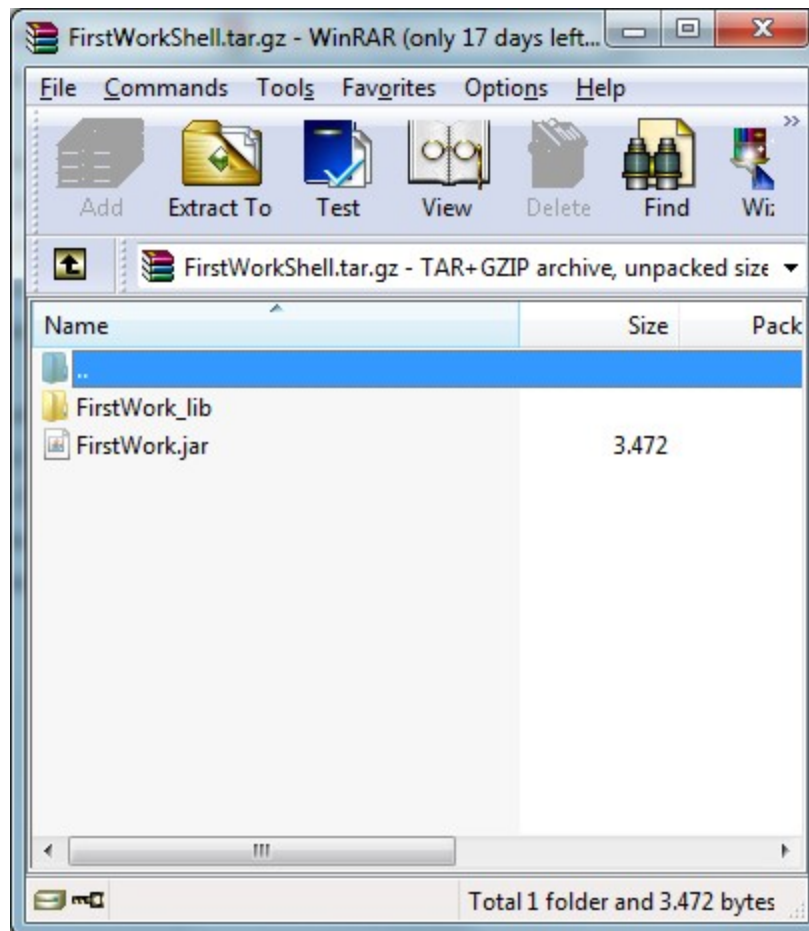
FirstWorkShell.tar.gz - WinRAR (only 17 days left...

File Commands Tools Favorites Options Help

Add Extract To Test View Delete Find Wi:

FirstWorkShell.tar.gz - TAR+GZIP archive, unpacked size

| Name | Size | Pack |
|---|---|---|
| .. | | |
| FirstWork_lib | | |
| FirstWork.jar | 3.472 | |

Total 1 folder and 3.472 bytes